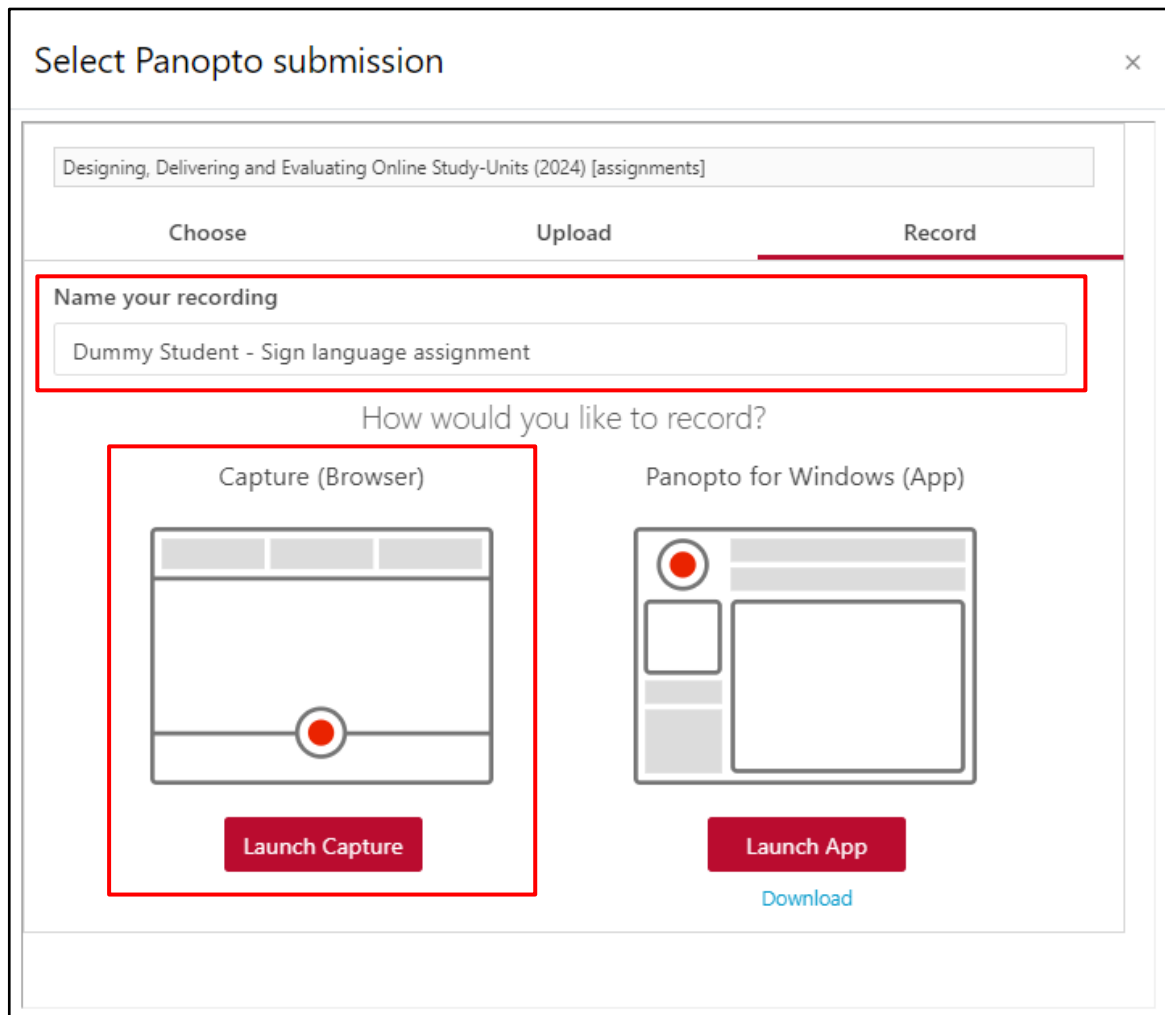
Select Panopto submission

×

Designing, Delivering and Evaluating Online Study-Units (2024) [assignments]

Choose

Upload

Record

Name your recording

Dummy Student - Sign language assignment

How would you like to record?

Capture (Browser)

Launch Capture

Panopto for Windows (App)

Launch App

Download